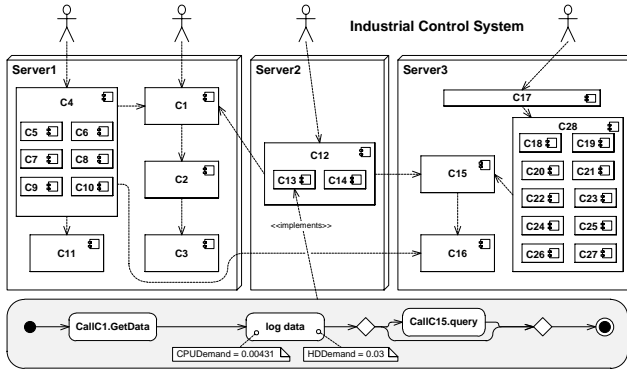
Industrial Control System

Server1

C4

C5 C6

C7 C8

C9 C10

C11

C1

C2

C3

Server2

C12

C13 C14

<<implements>>

Server3

C17

C28

C18 C19

C20 C21

C22 C23

C24 C25

C26 C27

C15

C16

CallC1.GetData

log data

CallC15.query

CPUDemand = 0.00431

HDDemand = 0.03